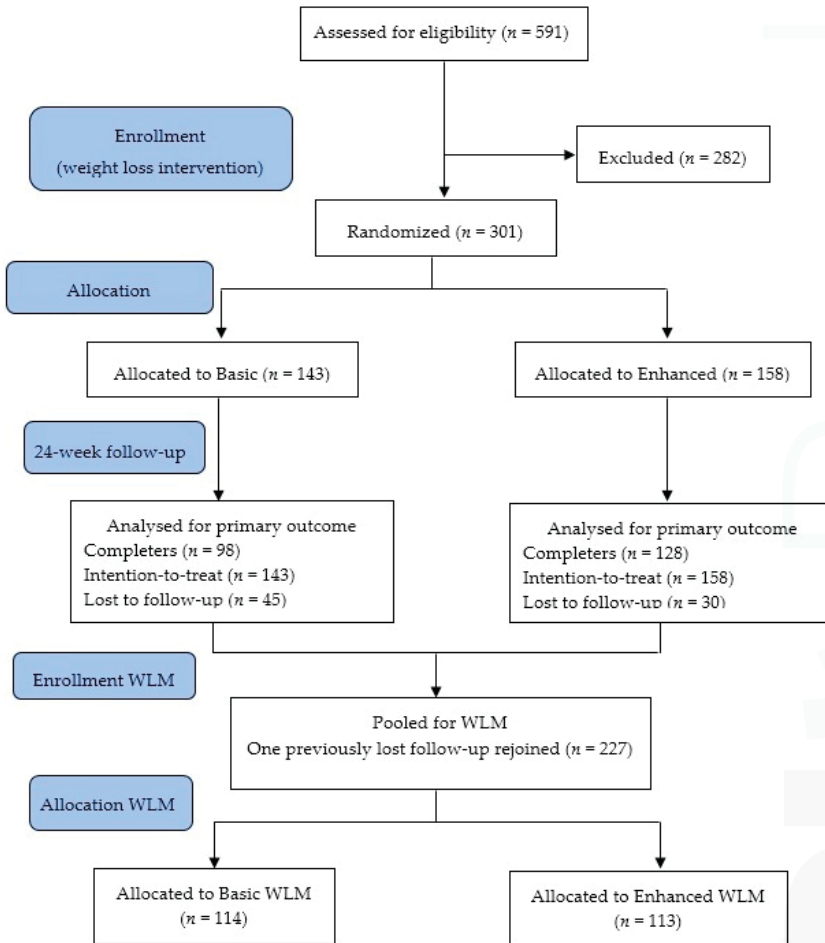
Assessed for eligibility ($n$ = 591)

Enrollment (weight loss intervention)

Excluded ($n$ = 282)

Randomized ($n$ = 301)

Allocation

Allocated to Basic ($n$ = 143)

Allocated to Enhanced ($n$ = 158)

24-week follow-up

Analysed for primary outcome
Completers ($n$ = 98)
Intention-to-treat ($n$ = 143)
Lost to follow-up ($n$ = 45)

Analysed for primary outcome
Completers ($n$ = 128)
Intention-to-treat ($n$ = 158)
Lost to follow-up ($n$ = 30)

Enrollment WLM

Pooled for WLM
One previously lost follow-up rejoined ($n$ = 227)

Allocation WLM

Allocated to Basic WLM ($n$ = 114)

Allocated to Enhanced WLM ($n$ = 113)